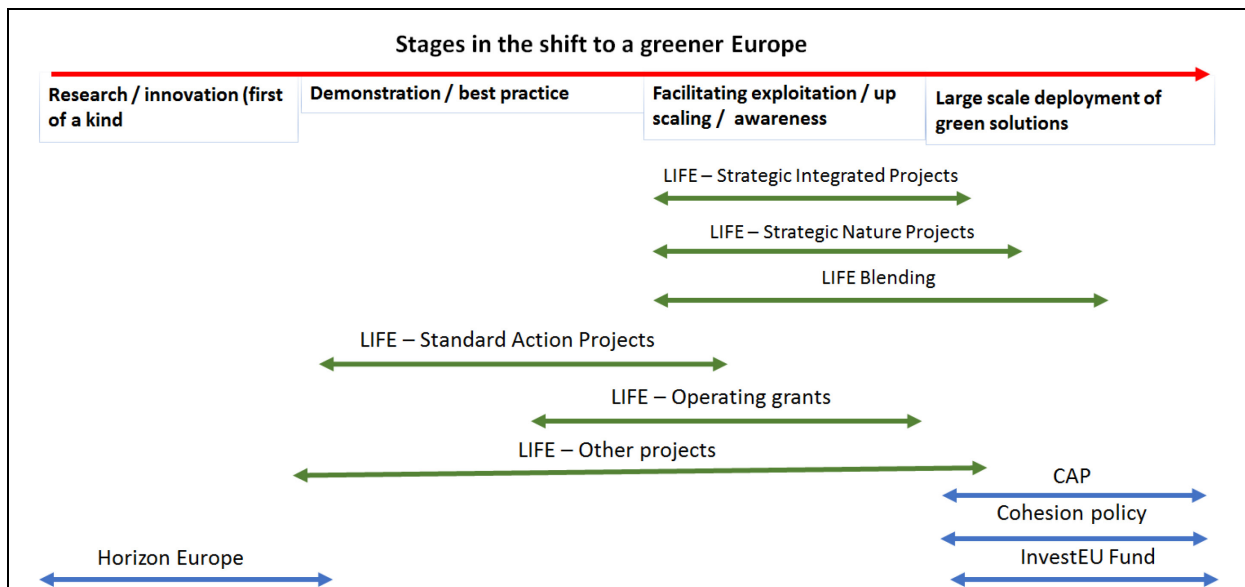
Stages in the shift to a greener Europe

Research / innovation (first of a kind

Demonstration / best practice

Facilitating exploitation / up scaling / awareness

Large scale deployment of green solutions

LIFE – Strategic Integrated Projects

LIFE – Strategic Nature Projects

LIFE Blending

LIFE – Standard Action Projects

LIFE – Operating grants

LIFE – Other projects

CAP

Cohesion policy

Horizon Europe

InvestEU Fund